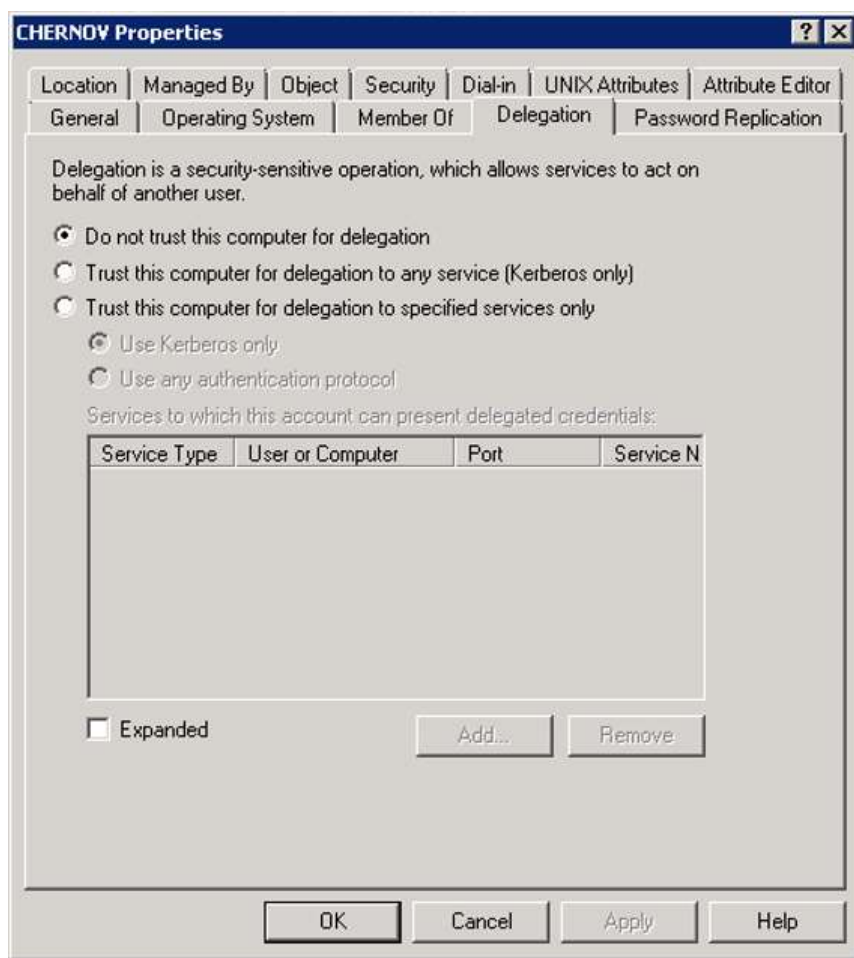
CHERNOV Properties

?
X

Location | Managed By | Object | Security | Dial-in | UNIX Attributes | Attribute Editor
General | Operating System | Member Of | Delegation | Password Replication

Delegation is a security-sensitive operation, which allows services to act on behalf of another user.

Do not trust this computer for delegation
Trust this computer for delegation to any service (Kerberos only)
Trust this computer for delegation to specified services only
Use Kerberos only
Use any authentication protocol

Services to which this account can present delegated credentials:

| Service Type | User or Computer | Port | Service N |
|---|---|---|---|

Expanded

Add...
Remove

OK
Cancel
Apply
Help